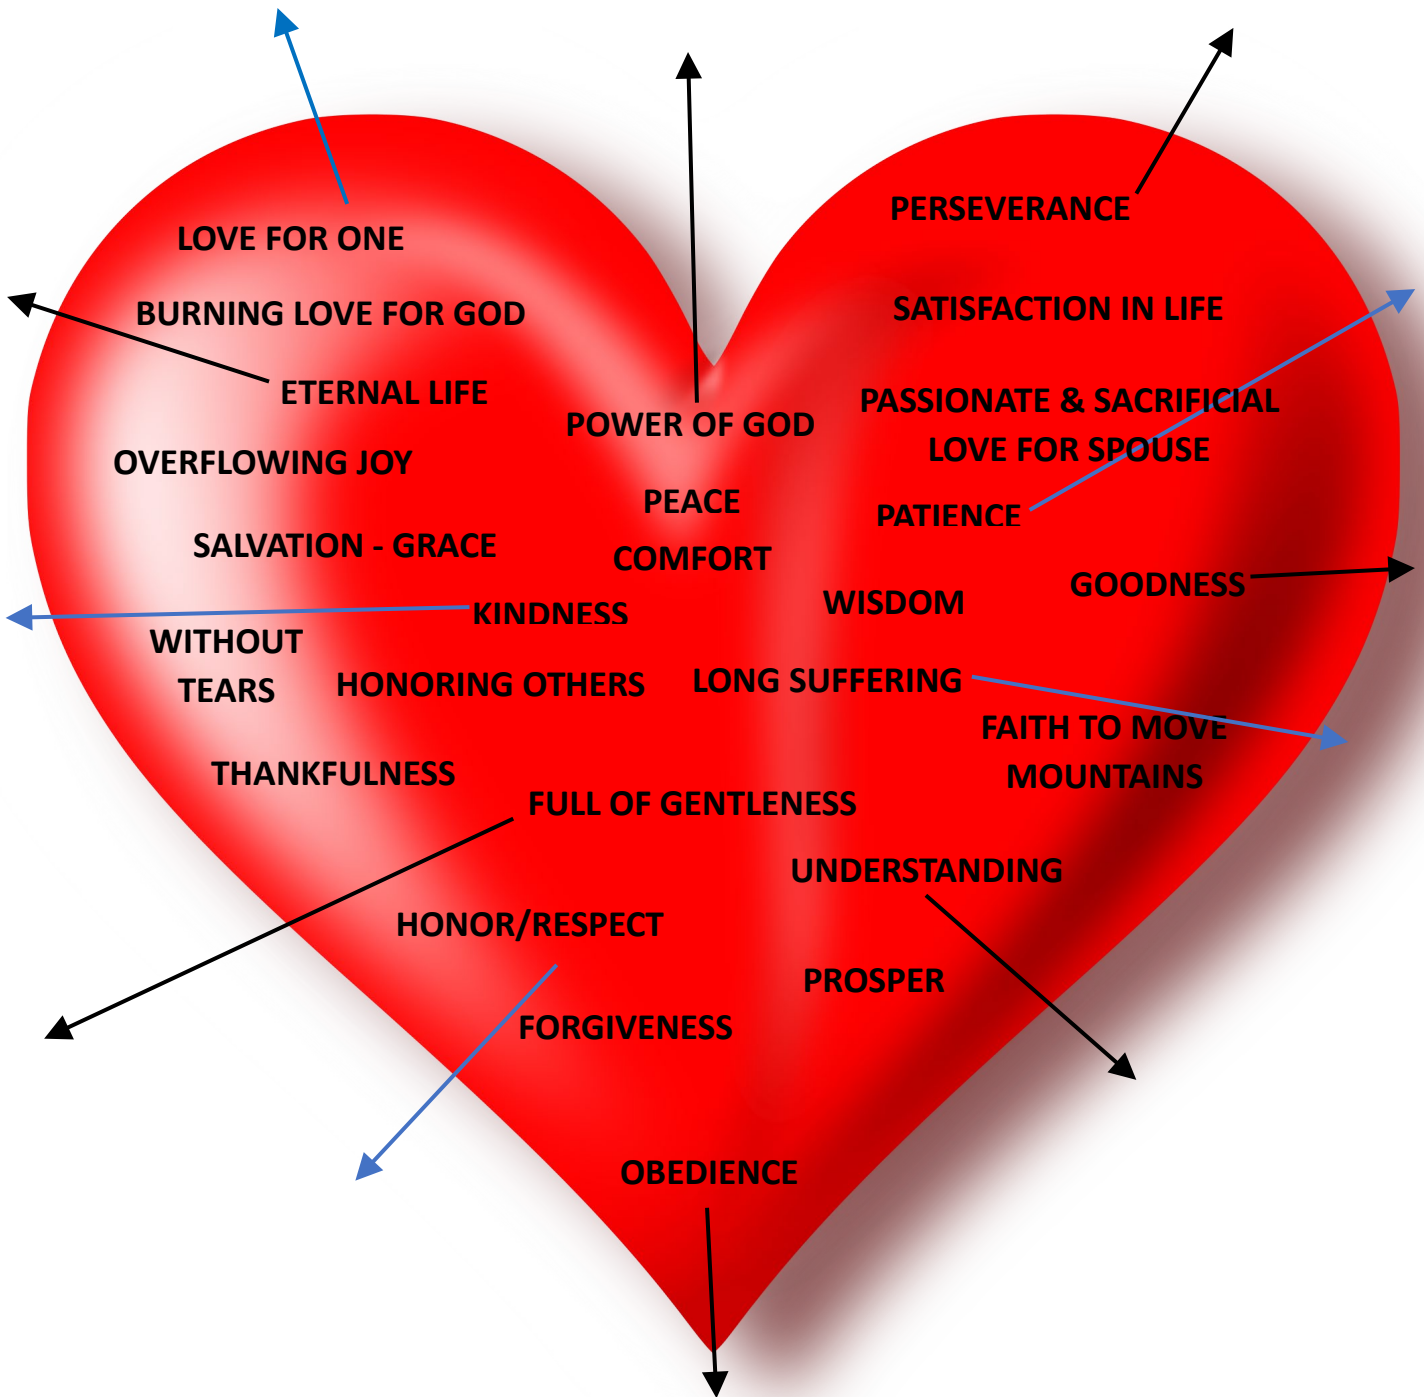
LOVE FOR ONE

BURNING LOVE FOR GOD

ETERNAL LIFE

OVERFLOWING JOY

SALVATION - GRACE

KINDNESS

WITHOUT TEARS

HONORING OTHERS

THANKFULNESS

POWER OF GOD

PEACE

COMFORT

PERSEVERANCE

SATISFACTION IN LIFE

PASSIONATE & SACRIFICIAL LOVE FOR SPOUSE

PATIENCE

GOODNESS

WISDOM

LONG SUFFERING

FAITH TO MOVE MOUNTAINS

FULL OF GENTLENESS

UNDERSTANDING

HONOR/RESPECT

PROSPER

FORGIVENESS

OBEDIENCE